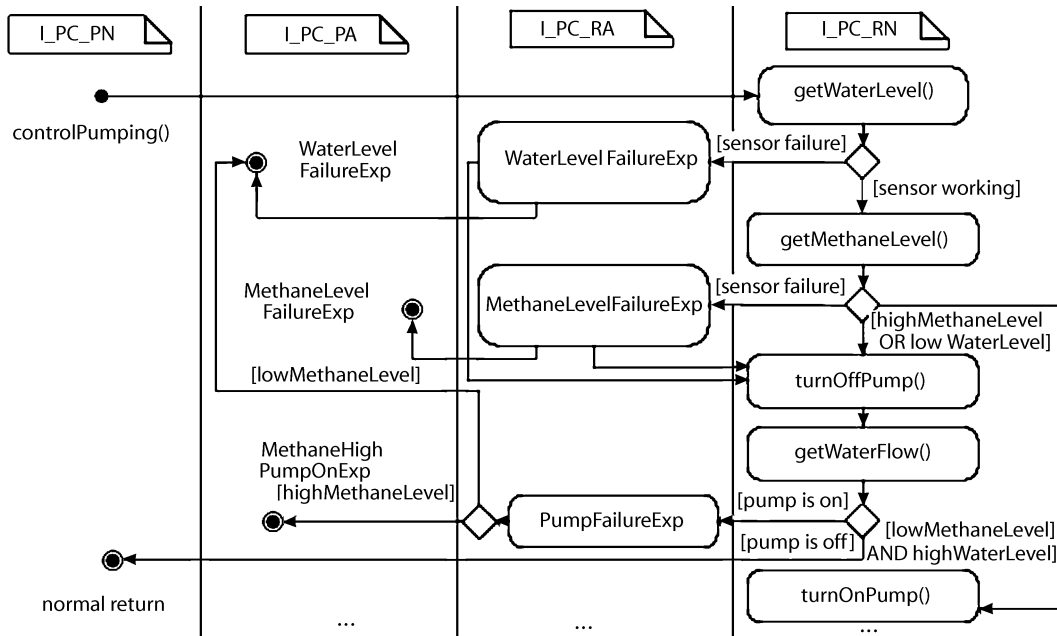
I_PC_PN

I_PC_PA

I_PC_RA

I_PC_RN

controlPumping()

getWaterLevel()

WaterLevel FailureExp

WaterLevel FailureExp

[sensor failure]

[sensor working]

getMethaneLevel()

MethaneLevel FailureExp

MethaneLevelFailureExp

[sensor failure]

[highMethaneLevel OR low WaterLevel]

[lowMethaneLevel]

turnOffPump()

getWaterFlow()

MethaneHigh PumpOnExp [highMethaneLevel]

PumpFailureExp

[pump is on]

[pump is off]

[lowMethaneLevel] AND highWaterLevel]

normal return

turnOnPump()

...

...

...